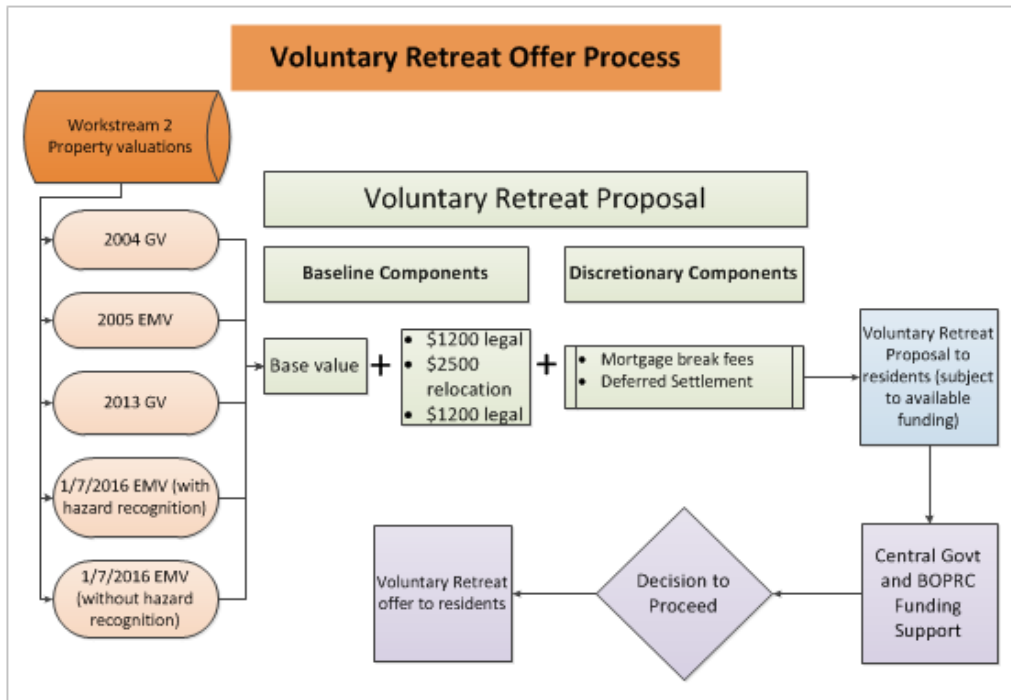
Voluntary Retreat Offer Process

Workstream 2 Property valuations

2004 GV

2005 EMV

2013 GV

1/7/2016 EMV (with hazard recognition)

1/7/2016 EMV (without hazard recognition)

Voluntary Retreat Proposal

Baseline Components

Discretionary Components

Base value +

- $1200 legal
- $2500 relocation
- $1200 legal

+

- Mortgage break fees
- Deferred Settlement

Voluntary Retreat Proposal to residents (subject to available funding)

Central Govt and BOPRC Funding Support

Decision to Proceed

Voluntary Retreat offer to residents